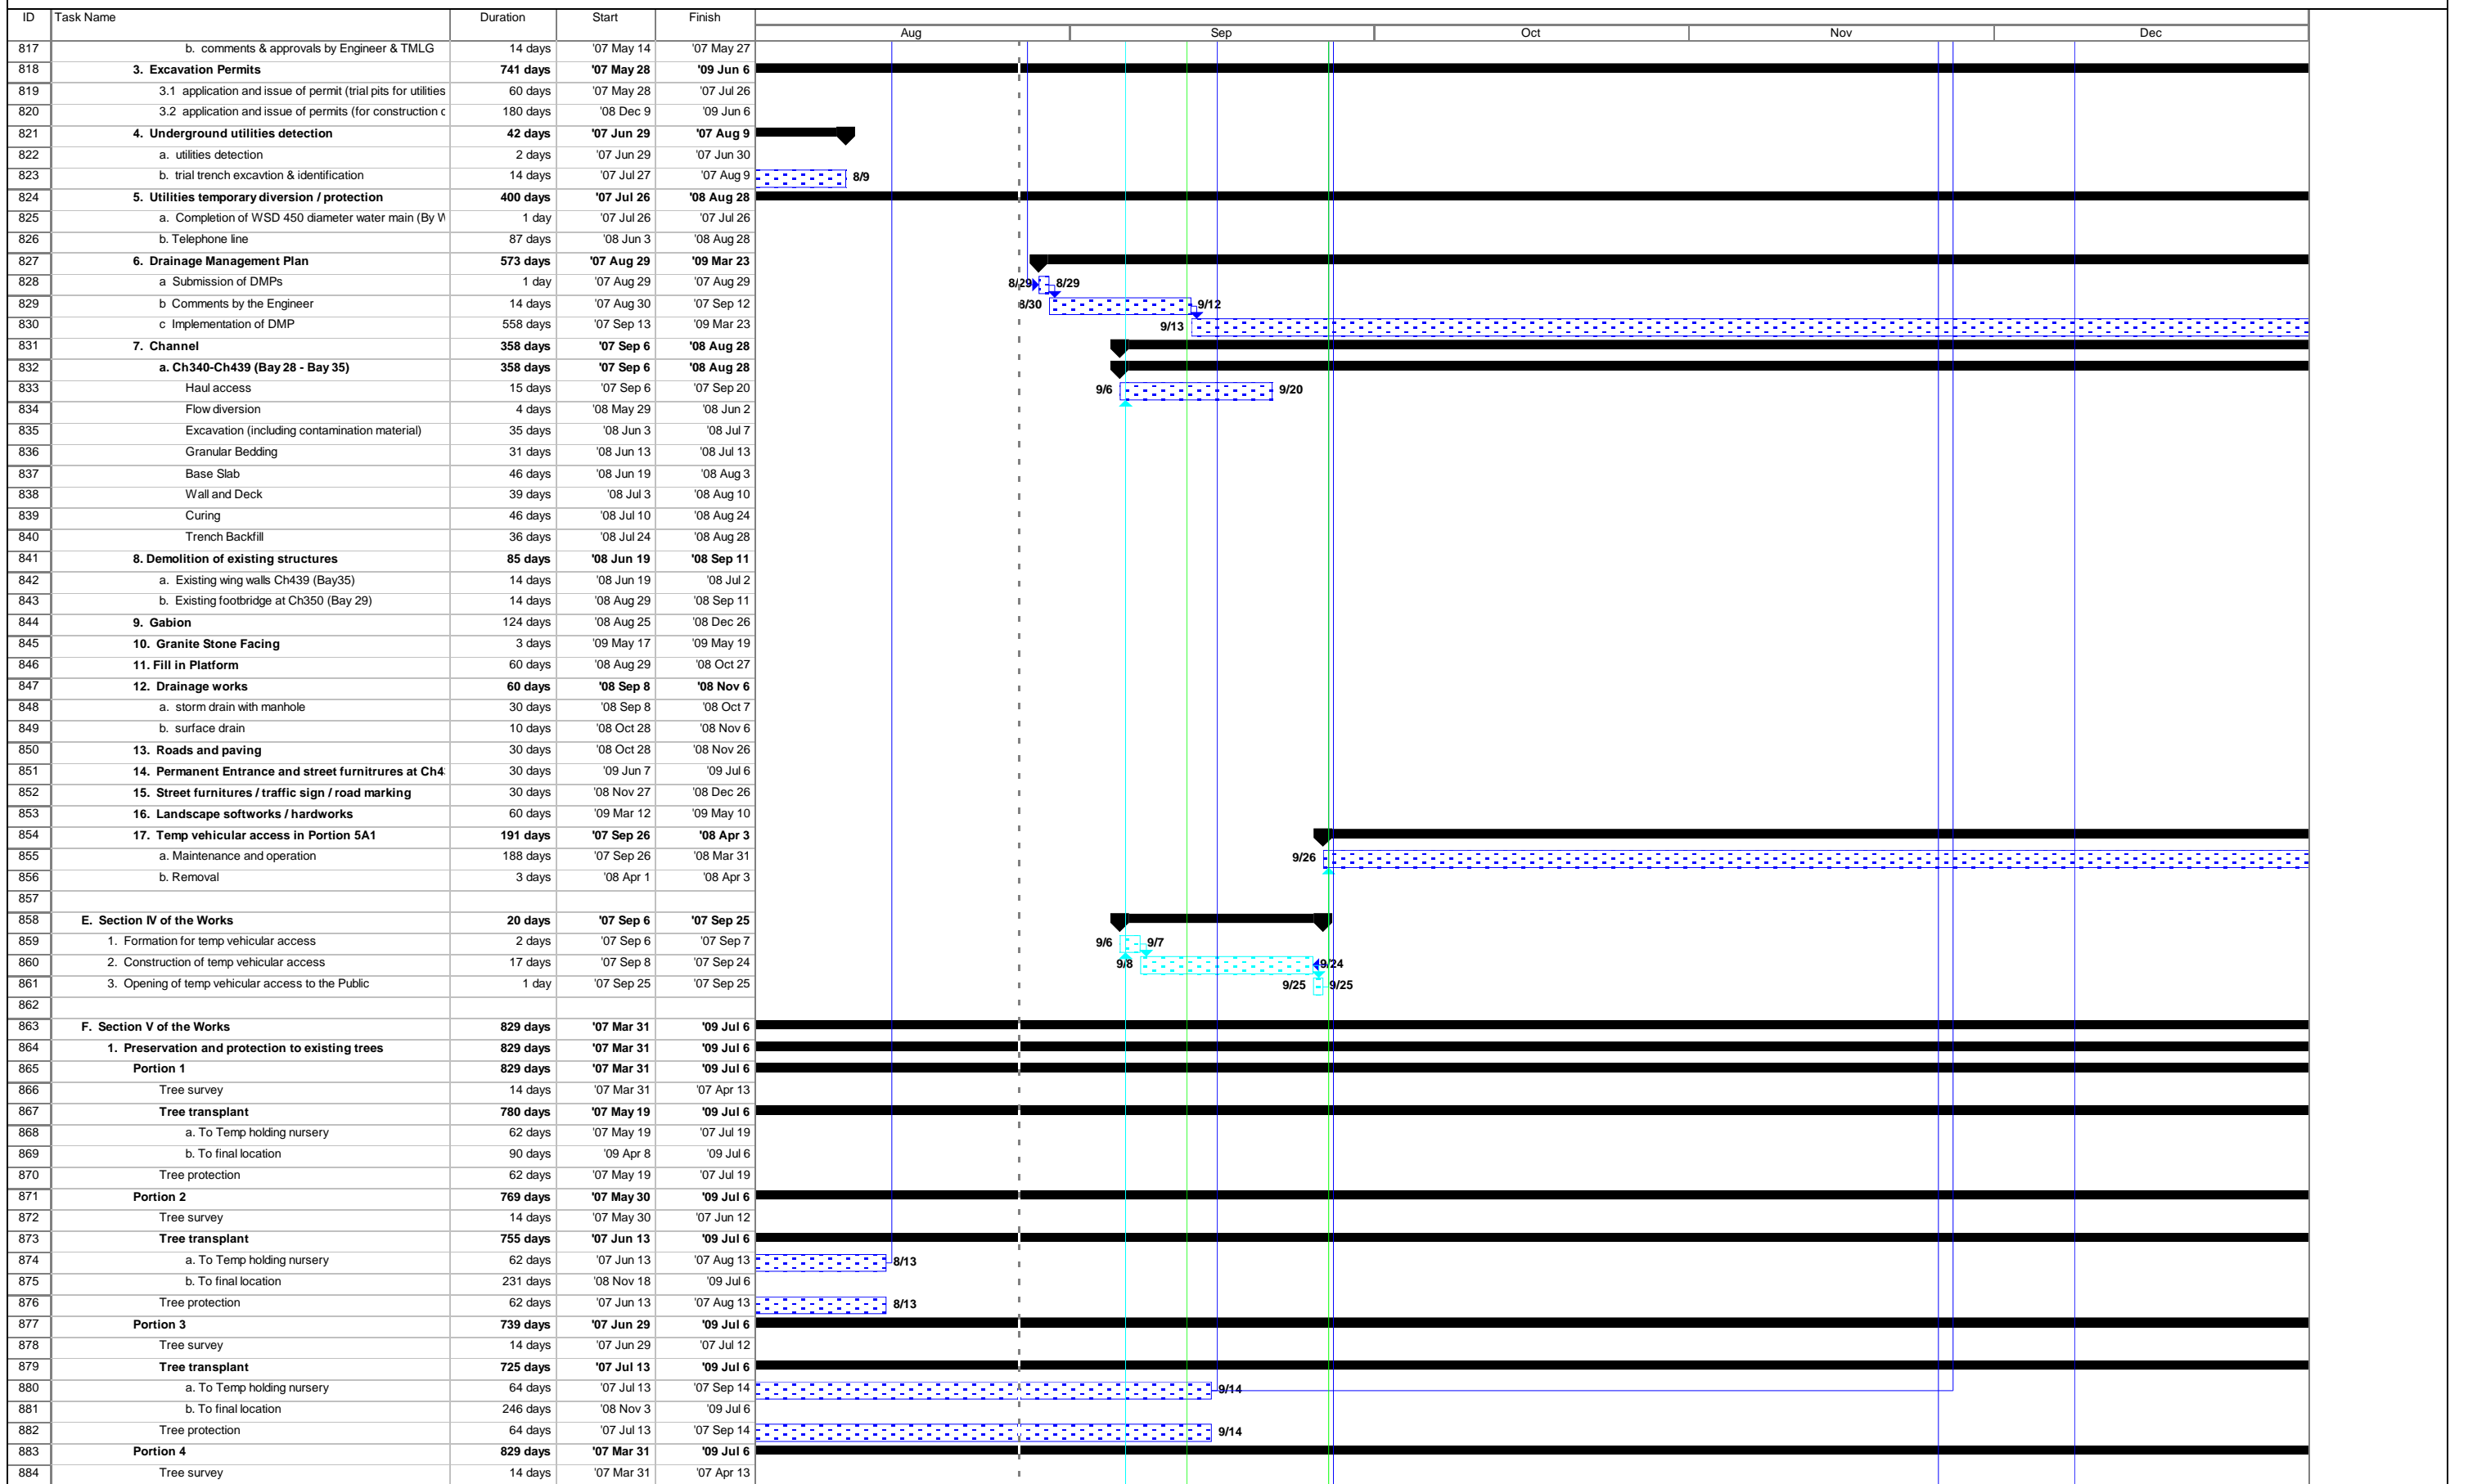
| ID | Task Name | Duration | Start | Finish |
|---|---|---|---|---|
| 817 | b. comments & approvals by Engineer & TMLG | 14 days | '07 May 14 | '07 May 27 |
| 818 | 3. Excavation Permits | 741 days | '07 May 28 | '09 Jun 6 |
| 819 | 3.1 application and issue of permit (trial pits for utilities | 60 days | '07 May 28 | '07 Jul 26 |
| 820 | 3.2 application and issue of permits (for construction c | 180 days | '08 Dec 9 | '09 Jun 6 |
| 821 | 4. Underground utilities detection | 42 days | '07 Jun 29 | '07 Aug 9 |
| 822 | a. utilities detection | 2 days | '07 Jun 29 | '07 Jun 30 |
| 823 | b. trial trench excavtion & identification | 14 days | '07 Jul 27 | '07 Aug 9 |
| 824 | 5. Utilities temporary diversion / protection | 400 days | '07 Jul 26 | '08 Aug 28 |
| 825 | a. Completion of WSD 450 diameter water main (By W | 1 day | '07 Jul 26 | '07 Jul 26 |
| 826 | b. Telephone line | 87 days | '08 Jun 3 | '08 Aug 28 |
| 827 | 6. Drainage Management Plan | 573 days | '07 Aug 29 | '09 Mar 23 |
| 828 | a Submission of DMPs | 1 day | '07 Aug 29 | '07 Aug 29 |
| 829 | b Comments by the Engineer | 14 days | '07 Aug 30 | '07 Sep 12 |
| 830 | c Implementation of DMP | 558 days | '07 Sep 13 | '09 Mar 23 |
| 831 | 7. Channel | 358 days | '07 Sep 6 | '08 Aug 28 |
| 832 | a. Ch340-Ch439 (Bay 28 - Bay 35) | 358 days | '07 Sep 6 | '08 Aug 28 |
| 833 | Haul access | 15 days | '07 Sep 6 | '07 Sep 20 |
| 834 | Flow diversion | 4 days | '08 May 29 | '08 Jun 2 |
| 835 | Excavation (including contamination material) | 35 days | '08 Jun 3 | '08 Jul 7 |
| 836 | Granular Bedding | 31 days | '08 Jun 13 | '08 Jul 13 |
| 837 | Base Slab | 46 days | '08 Jun 19 | '08 Aug 3 |
| 838 | Wall and Deck | 39 days | '08 Jul 3 | '08 Aug 10 |
| 839 | Curing | 46 days | '08 Jul 10 | '08 Aug 24 |
| 840 | Trench Backfill | 36 days | '08 Jul 24 | '08 Aug 28 |
| 841 | 8. Demolition of existing structures | 85 days | '08 Jun 19 | '08 Sep 11 |
| 842 | a. Existing wing walls Ch439 (Bay35) | 14 days | '08 Jun 19 | '08 Jul 2 |
| 843 | b. Existing footbridge at Ch350 (Bay 29) | 14 days | '08 Aug 29 | '08 Sep 11 |
| 844 | 9. Gabion | 124 days | '08 Aug 25 | '08 Dec 26 |
| 845 | 10. Granite Stone Facing | 3 days | '09 May 17 | '09 May 19 |
| 846 | 11. Fill in Platform | 60 days | '08 Aug 29 | '08 Oct 27 |
| 847 | 12. Drainage works | 60 days | '08 Sep 8 | '08 Nov 6 |
| 848 | a. storm drain with manhole | 30 days | '08 Sep 8 | '08 Oct 7 |
| 849 | b. surface drain | 10 days | '08 Oct 28 | '08 Nov 6 |
| 850 | 13. Roads and paving | 30 days | '08 Oct 28 | '08 Nov 26 |
| 851 | 14. Permanent Entrance and street furnitrures at Ch4 | 30 days | '09 Jun 7 | '09 Jul 6 |
| 852 | 15. Street furnitures / traffic sign / road marking | 30 days | '08 Nov 27 | '08 Dec 26 |
| 853 | 16. Landscape softworks / hardworks | 60 days | '09 Mar 12 | '09 May 10 |
| 854 | 17. Temp vehicular access in Portion 5A1 | 191 days | '07 Sep 26 | '08 Apr 3 |
| 855 | a. Maintenance and operation | 188 days | '07 Sep 26 | '08 Mar 31 |
| 856 | b. Removal | 3 days | '08 Apr 1 | '08 Apr 3 |
| 857 | | | | |
| 858 | E. Section IV of the Works | 20 days | '07 Sep 6 | '07 Sep 25 |
| 859 | 1. Formation for temp vehicular access | 2 days | '07 Sep 6 | '07 Sep 7 |
| 860 | 2. Construction of temp vehicular access | 17 days | '07 Sep 8 | '07 Sep 24 |
| 861 | 3. Opening of temp vehicular access to the Public | 1 day | '07 Sep 25 | '07 Sep 25 |
| 862 | | | | |
| 863 | F. Section V of the Works | 829 days | '07 Mar 31 | '09 Jul 6 |
| 864 | 1. Preservation and protection to existing trees | 829 days | '07 Mar 31 | '09 Jul 6 |
| 865 | Portion 1 | 829 days | '07 Mar 31 | '09 Jul 6 |
| 866 | Tree survey | 14 days | '07 Mar 31 | '07 Apr 13 |
| 867 | Tree transplant | 780 days | '07 May 19 | '09 Jul 6 |
| 868 | a. To Temp holding nursery | 62 days | '07 May 19 | '07 Jul 19 |
| 869 | b. To final location | 90 days | '09 Apr 8 | '09 Jul 6 |
| 870 | Tree protection | 62 days | '07 May 19 | '07 Jul 19 |
| 871 | Portion 2 | 769 days | '07 May 30 | '09 Jul 6 |
| 872 | Tree survey | 14 days | '07 May 30 | '07 Jun 12 |
| 873 | Tree transplant | 755 days | '07 Jun 13 | '09 Jul 6 |
| 874 | a. To Temp holding nursery | 62 days | '07 Jun 13 | '07 Aug 13 |
| 875 | b. To final location | 231 days | '08 Nov 18 | '09 Jul 6 |
| 876 | Tree protection | 62 days | '07 Jun 13 | '07 Aug 13 |
| 877 | Portion 3 | 739 days | '07 Jun 29 | '09 Jul 6 |
| 878 | Tree survey | 14 days | '07 Jun 29 | '07 Jul 12 |
| 879 | Tree transplant | 725 days | '07 Jul 13 | '09 Jul 6 |
| 880 | a. To Temp holding nursery | 64 days | '07 Jul 13 | '07 Sep 14 |
| 881 | b. To final location | 246 days | '08 Nov 3 | '09 Jul 6 |
| 882 | Tree protection | 64 days | '07 Jul 13 | '07 Sep 14 |
| 883 | Portion 4 | 829 days | '07 Mar 31 | '09 Jul 6 |
| 884 | Tree survey | 14 days | '07 Mar 31 | '07 Apr 13 |

Aug Sep Oct Nov Dec

8/9
8/29 8/29
8/30 9/12
9/13
9/6 9/20
9/26
9/6 9/7
9/8 9/24
9/25 9/25
8/13
8/13
9/14
9/14